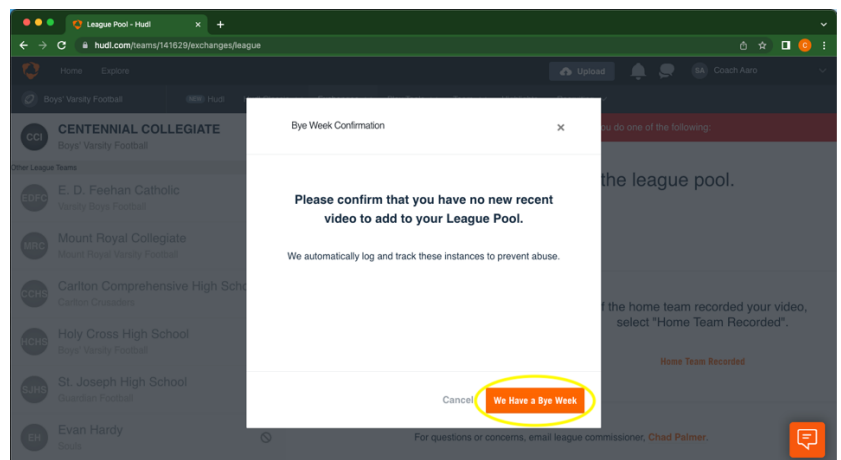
League Pool – Hudl
hudl.com/teams/141629/exchanges/league
Home Explore
Upload
SA Coach Aaro
Boys' Varsity Football
NEW Hudl
CCI CENTENNIAL COLLEGIATE
Boys' Varsity Football
Other League Teams
EDFC E. D. Feehan Catholic
Varsity Boys Football
MRC Mount Royal Collegiate
Mount Royal Varsity Football
CCHS Carlton Comprehensive High Scho
Carlton Crusaders
HCHS Holy Cross High School
Boys' Varsity Football
SJHS St. Joseph High School
Guardian Football
EH Evan Hardy
Souls
you do one of the following:
the league pool.
If the home team recorded your video, select "Home Team Recorded".
Home Team Recorded
For questions or concerns, email league commissioner, Chad Palmer.

Bye Week Confirmation
×
Please confirm that you have no new recent video to add to your League Pool.
We automatically log and track these instances to prevent abuse.
Cancel
We Have a Bye Week